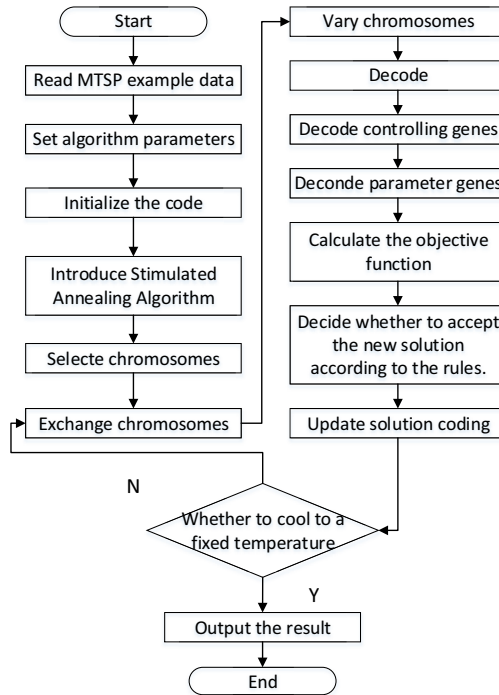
Start

Read MTSP example data

Set algorithm parameters

Initialize the code

Introduce Stimulated Annealing Algorithm

Selecte chromosomes

Exchange chromosomes

Vary chromosomes

Decode

Decode controlling genes

Deconde parameter genes

Calculate the objective function

Decide whether to accept the new solution according to the rules.

Update solution coding

N

Whether to cool to a fixed temperature

Y

Output the result

End